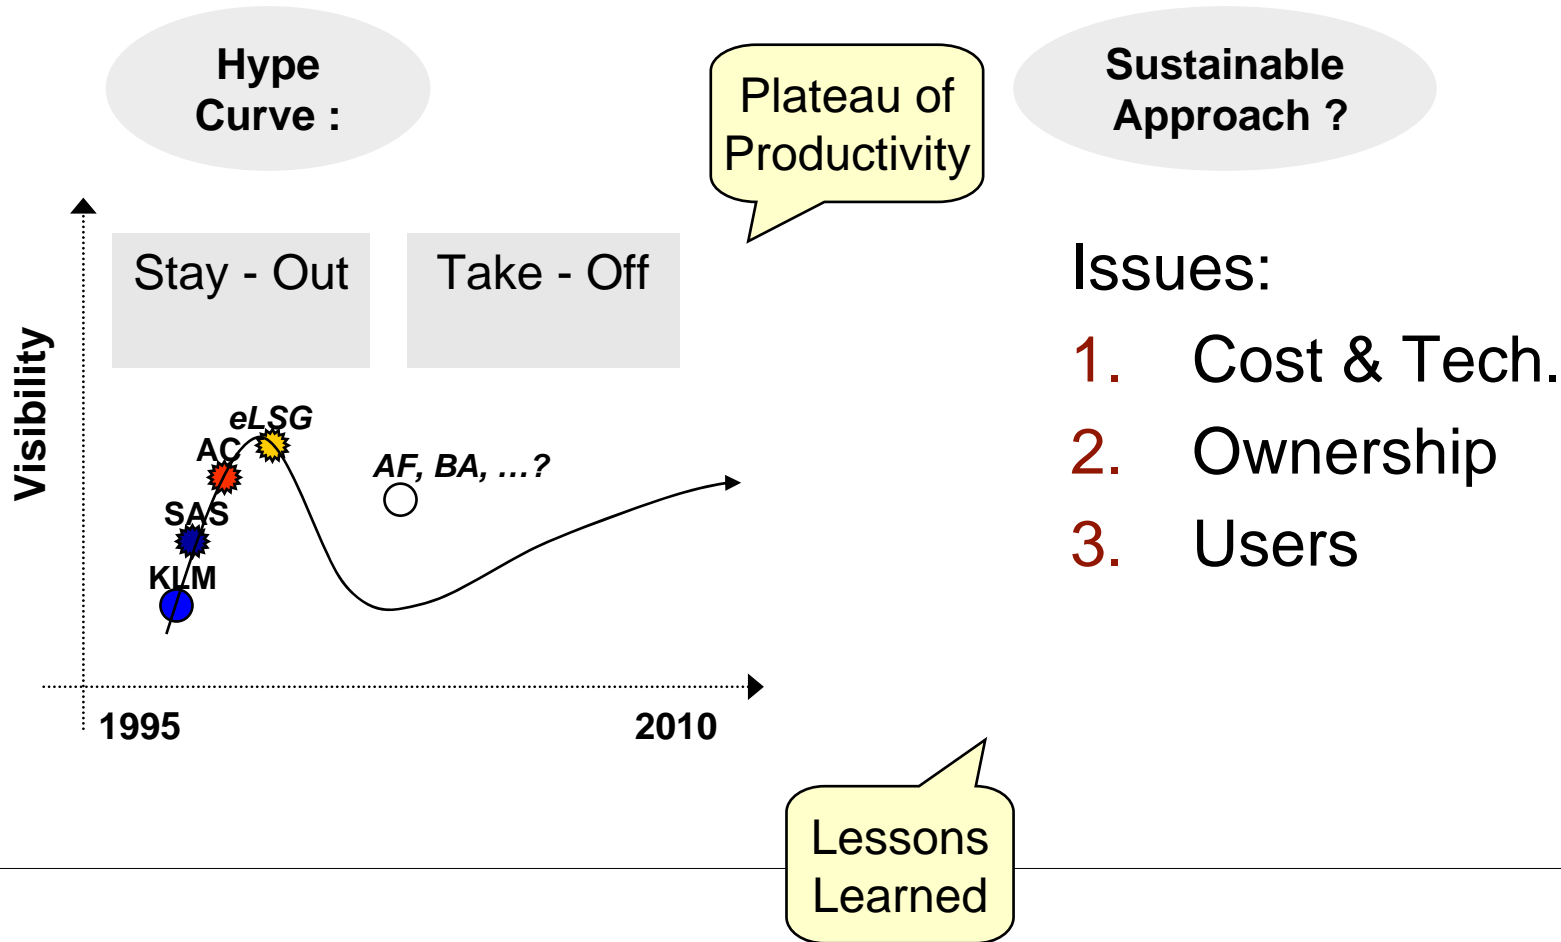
Hype Curve :

Plateau of Productivity

Sustainable Approach ?

Visibility

Stay - Out

Take - Off

eLSG

AC

SAS

KLM

AF, BA, …?

1995

2010

Issues:

1. Cost & Tech.

2. Ownership

3. Users

Lessons Learned